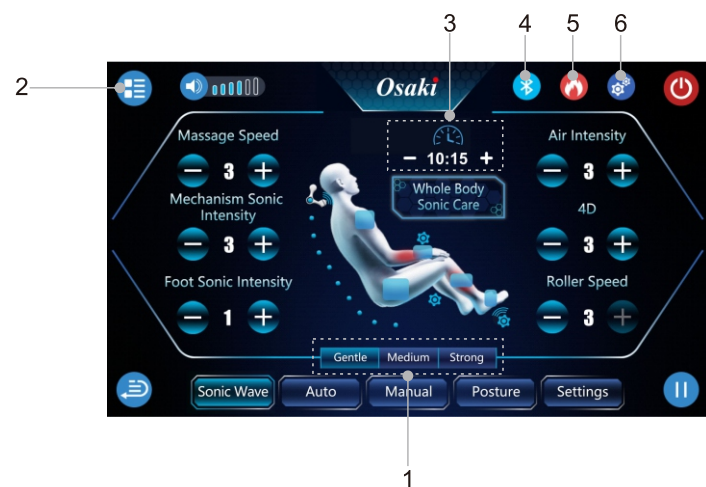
3 4 5 6

2

Osaki

Massage Speed
− 3 +

Mechanism Sonic Intensity
− 3 +

Foot Sonic Intensity
− 1 +

− 10:15 +

Whole Body Sonic Care

Air Intensity
− 3 +

4D
− 3 +

Roller Speed
− 3 +

Gentle Medium Strong

Sonic Wave Auto Manual Posture Settings

1